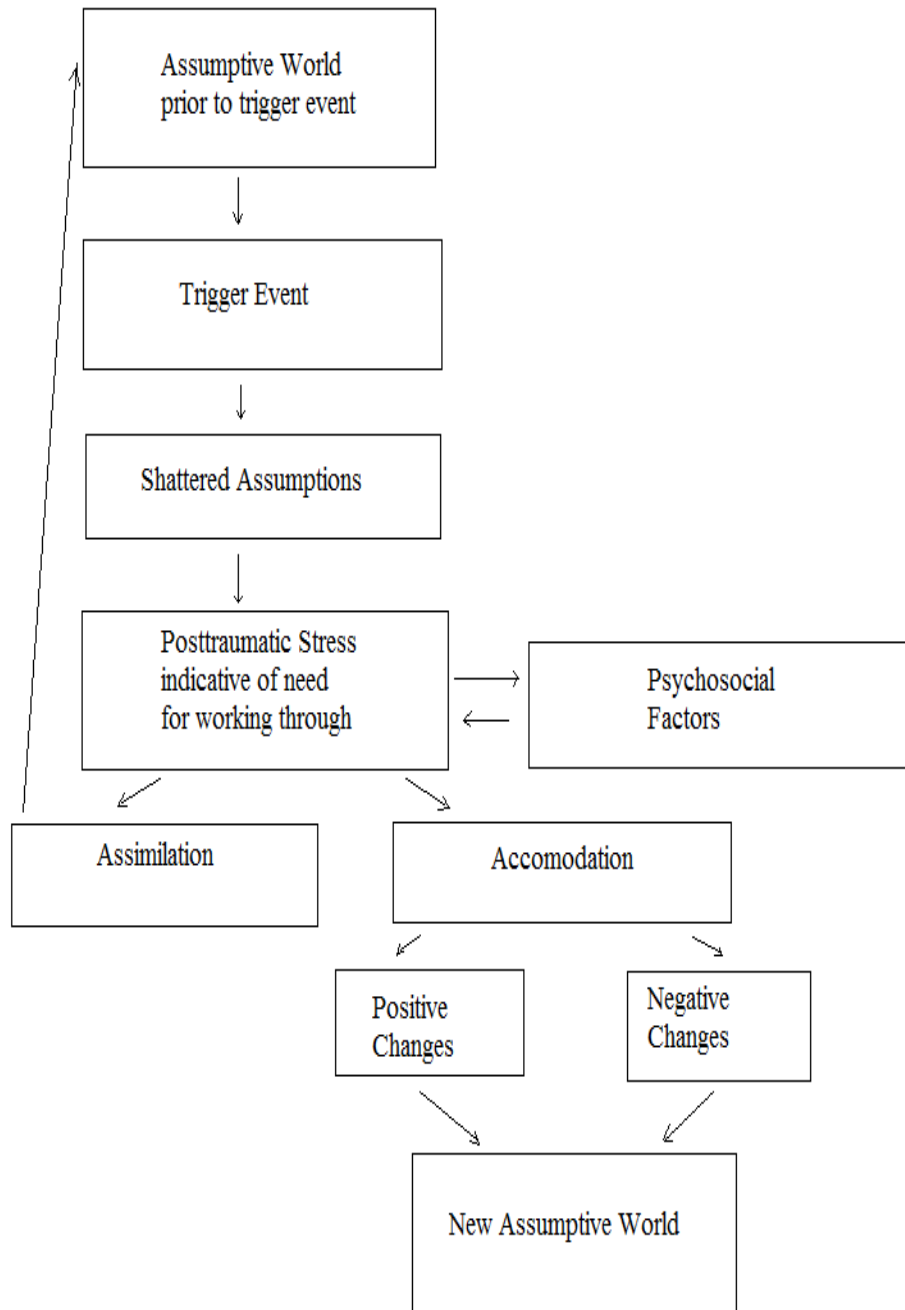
Assumptive World prior to trigger event

Trigger Event

Shattered Assumptions

Posttraumatic Stress indicative of need for working through

Psychosocial Factors

Assimilation

Accomodation

Positive Changes

Negative Changes

New Assumptive World